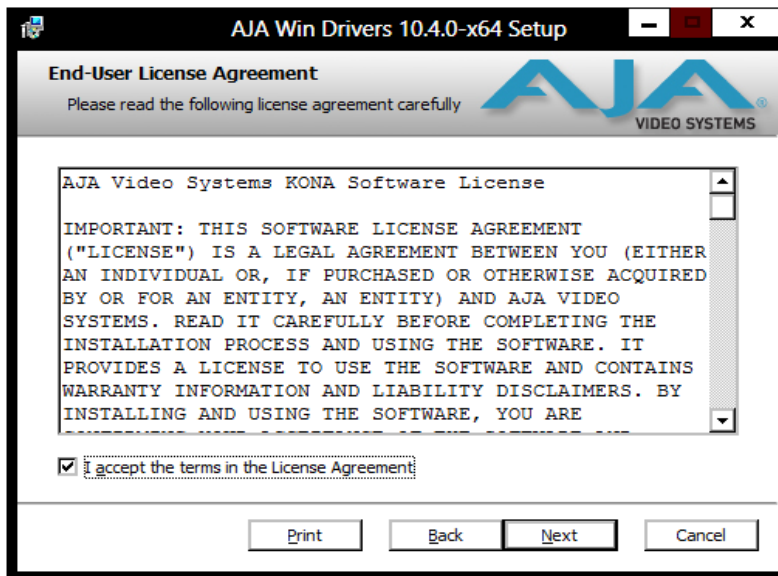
AJA Win Drivers 10.4.0-x64 Setup

End-User License Agreement

Please read the following license agreement carefully

AJA
VIDEO SYSTEMS

AJA Video Systems KONA Software License

IMPORTANT: THIS SOFTWARE LICENSE AGREEMENT ("LICENSE") IS A LEGAL AGREEMENT BETWEEN YOU (EITHER AN INDIVIDUAL OR, IF PURCHASED OR OTHERWISE ACQUIRED BY OR FOR AN ENTITY, AN ENTITY) AND AJA VIDEO SYSTEMS. READ IT CAREFULLY BEFORE COMPLETING THE INSTALLATION PROCESS AND USING THE SOFTWARE. IT PROVIDES A LICENSE TO USE THE SOFTWARE AND CONTAINS WARRANTY INFORMATION AND LIABILITY DISCLAIMERS. BY INSTALLING AND USING THE SOFTWARE, YOU ARE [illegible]

I accept the terms in the License Agreement

Print Back Next Cancel